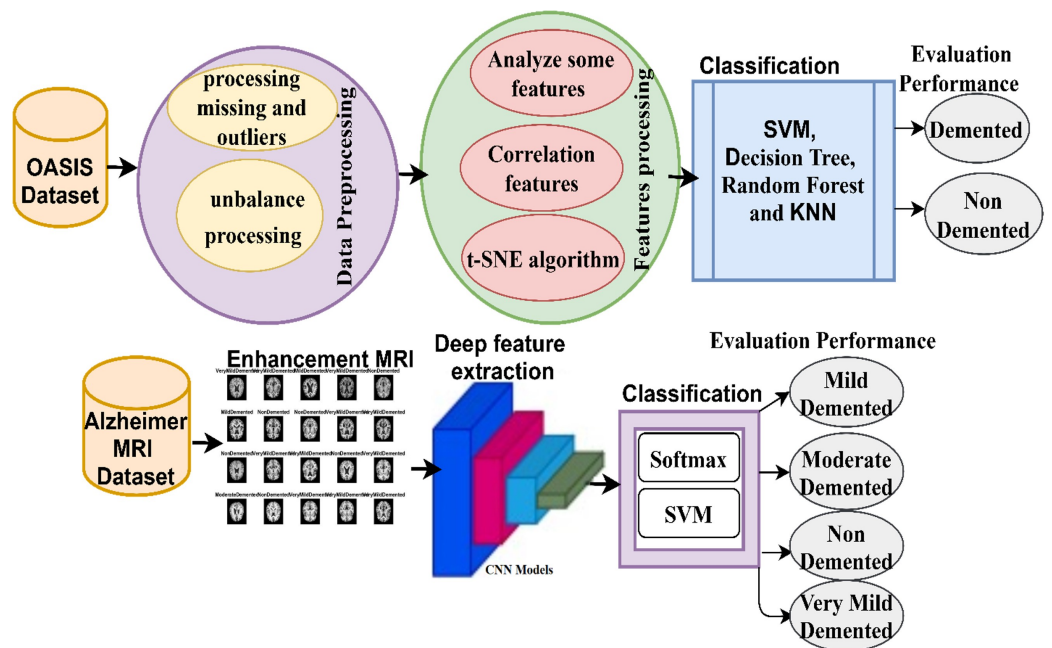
OASIS Dataset

processing missing and outliers

unbalance processing

Data Preprocessing

Analyze some features

Correlation features

t-SNE algorithm

Features processing

Classification

SVM, Decision Tree, Random Forest and KNN

Evaluation Performance

Demented

Non Demented

Alzheimer MRI Dataset

Enhancement MRI

VeryMildDemented VeryMildDemented VeryMildDemented VeryMildDemented NonDemented

MildDemented NonDemented NonDemented VeryMildDemented VeryMildDemented

NonDemented VeryMildDemented VeryMildDemented NonDemented VeryMildDemented

ModerateDemented NonDemented NonDemented VeryMildDemented NonDemented

Deep feature extraction

CNN Models

Classification

Softmax

SVM

Evaluation Performance

Mild Demented

Moderate Demented

Non Demented

Very Mild Demented